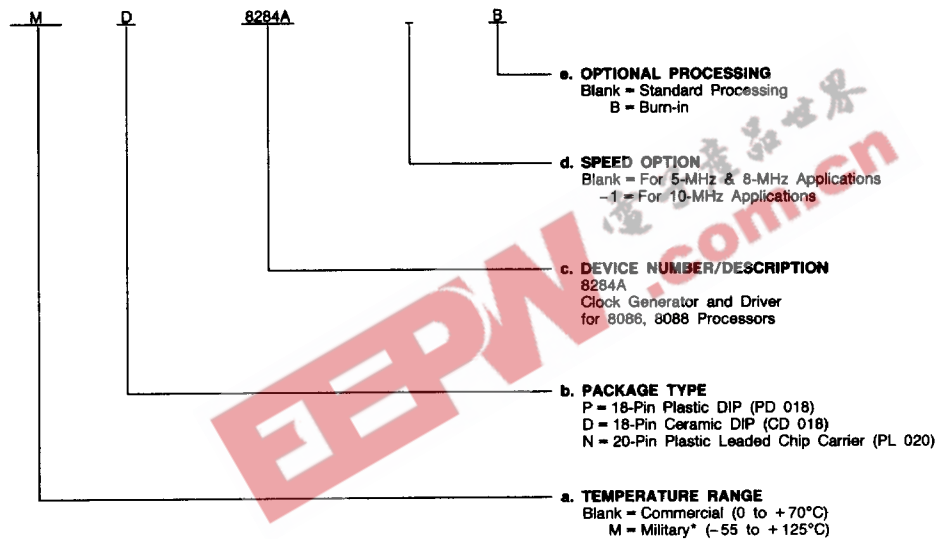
M D 8284A B

e. OPTIONAL PROCESSING
Blank = Standard Processing
B = Burn-in

d. SPEED OPTION
Blank = For 5-MHz & 8-MHz Applications
–1 = For 10-MHz Applications

c. DEVICE NUMBER/DESCRIPTION
8284A
Clock Generator and Driver
for 8086, 8088 Processors

b. PACKAGE TYPE
P = 18-Pin Plastic DIP (PD 018)
D = 18-Pin Ceramic DIP (CD 018)
N = 20-Pin Plastic Leaded Chip Carrier (PL 020)

a. TEMPERATURE RANGE
Blank = Commercial (0 to +70°C)
M = Military* (–55 to +125°C)

电子产品世界
EEPW.com.cn